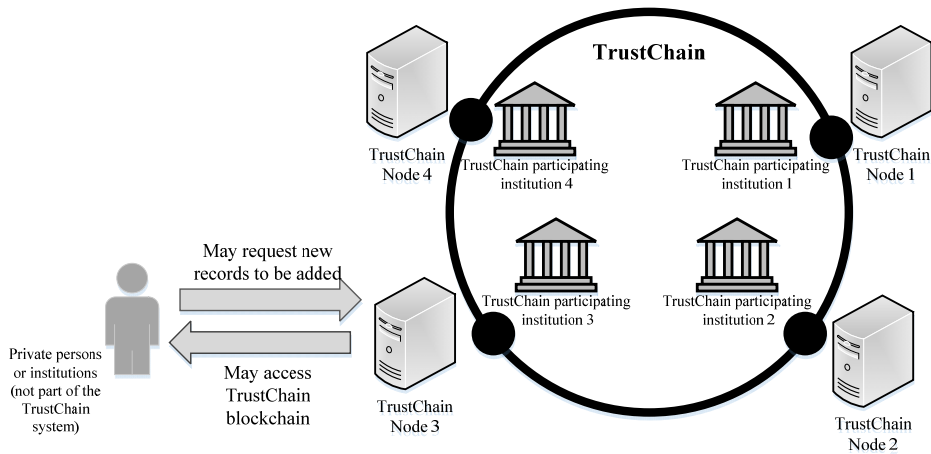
TrustChain

TrustChain Node 4

TrustChain participating institution 4

TrustChain participating institution 1

TrustChain Node 1

May request new records to be added

TrustChain participating institution 3

TrustChain participating institution 2

Private persons or institutions (not part of the TrustChain system)

May access TrustChain blockchain

TrustChain Node 3

TrustChain Node 2